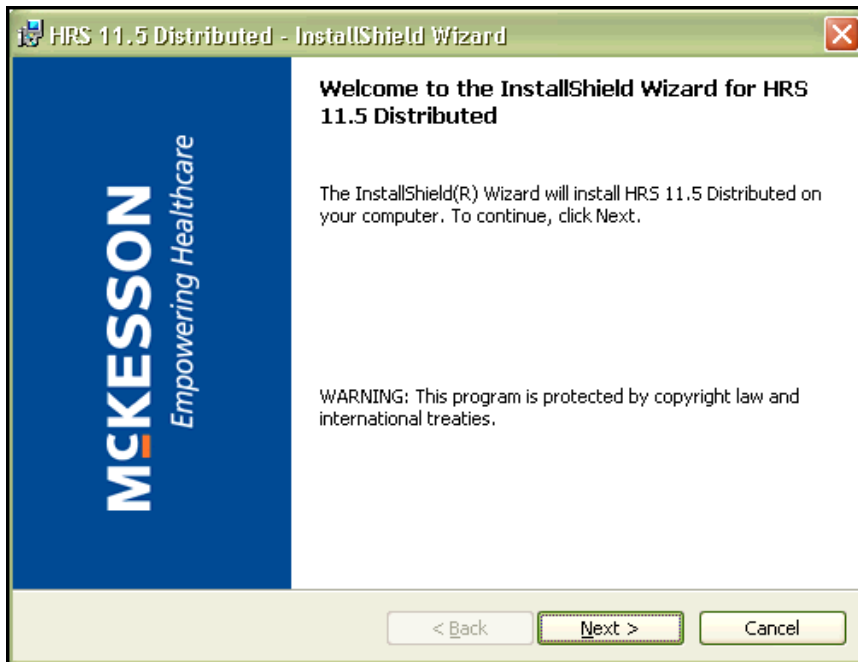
HRS 11.5 Distributed - InstallShield Wizard

McKESSON
Empowering Healthcare

Welcome to the InstallShield Wizard for HRS 11.5 Distributed

The InstallShield(R) Wizard will install HRS 11.5 Distributed on your computer. To continue, click Next.

WARNING: This program is protected by copyright law and international treaties.

< Back
Next >
Cancel